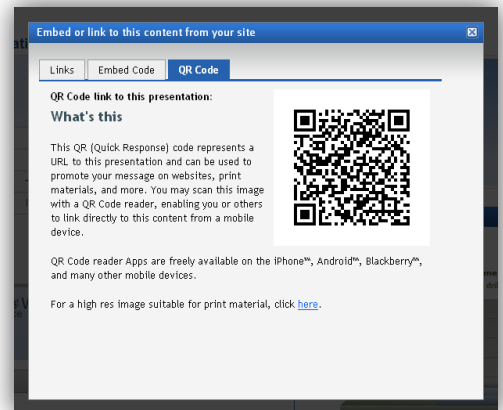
Embed or link to this content from your site

Links | Embed Code | QR Code

QR Code link to this presentation:

What's this

This QR (Quick Response) code represents a URL to this presentation and can be used to promote your message on websites, print materials, and more. You may scan this image with a QR Code reader, enabling you or others to link directly to this content from a mobile device.

QR Code reader Apps are freely available on the iPhone™, Android™, Blackberry™, and many other mobile devices.

For a high res image suitable for print material, click here.